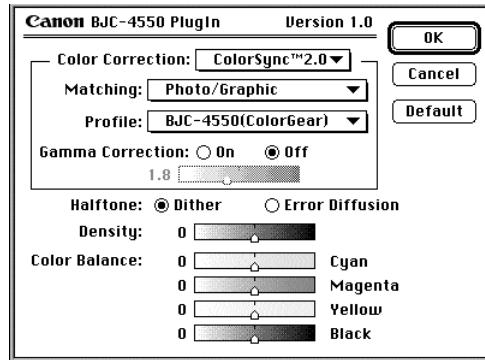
Canon BJC-4550 PlugIn Version 1.0

OK

Cancel

Default

Color Correction: ColorSync™2.0

Matching: Photo/Graphic

Profile: BJC-4550(ColorGear)

Gamma Correction: On Off

1.8

Halftone: Dither Error Diffusion

Density: 0

Color Balance: 0 Cyan

0 Magenta

0 Yellow

0 Black